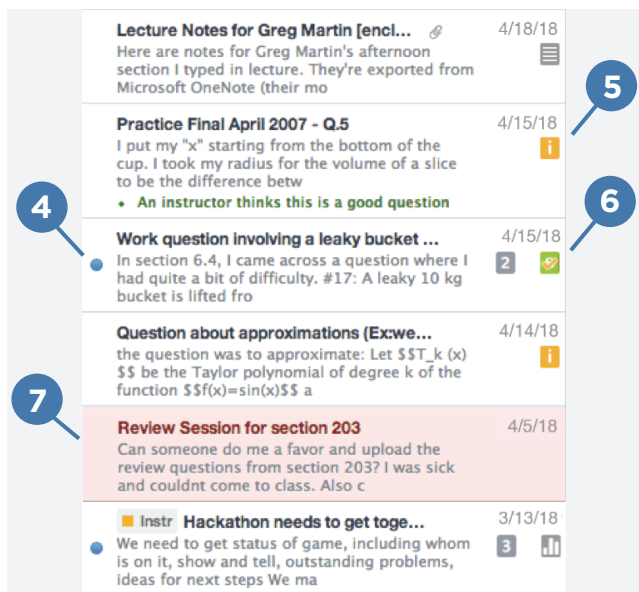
Lecture Notes for Greg Martin [encl...
Here are notes for Greg Martin's afternoon section I typed in lecture. They're exported from Microsoft OneNote (their mo
4/18/18

5

Practice Final April 2007 - Q.5
I put my "x" starting from the bottom of the cup. I took my radius for the volume of a slice to be the difference betw
• An instructor thinks this is a good question
4/15/18
i

4

6

Work question involving a leaky bucket ...
In section 6.4, I came across a question where I had quite a bit of difficulty. #17: A leaky 10 kg bucket is lifted fro
4/15/18
2

Question about approximations (Ex:we...
the question was to approximate: Let $$T_k (x) $$ be the Taylor polynomial of degree k of the function $$f(x)=sin(x)$$ a
4/14/18
i

7

Review Session for section 203
Can someone do me a favor and upload the review questions from section 203? I was sick and couldnt come to class. Also c
4/5/18

Instr Hackathon needs to get toge...
We need to get status of game, including whom is on it, show and tell, outstanding problems, ideas for next steps We ma
3/13/18
3